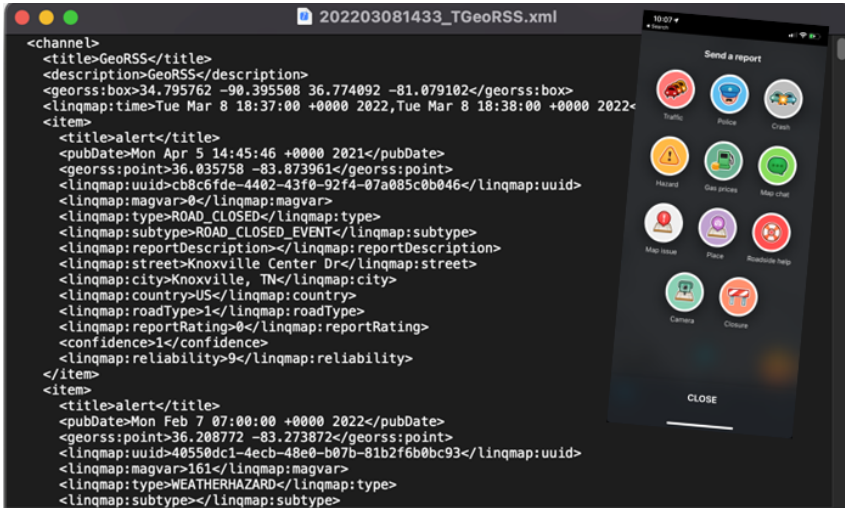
202203081433_TGeoRSS.xml

<channel>
<title>GeoRSS</title>
<description>GeoRSS</description>
<georss:box>34.795762 -90.395508 36.774092 -81.079102</georss:box>
<linqmap:time>Tue Mar 8 18:37:00 +0000 2022,Tue Mar 8 18:38:00 +0000 2022<
<item>
<title>alert</title>
<pubDate>Mon Apr 5 14:45:46 +0000 2021</pubDate>
<georss:point>36.035758 -83.873961</georss:point>
<linqmap:uuid>cb8c6fde-4402-43f0-92f4-07a085c0b046</linqmap:uuid>
<linqmap:magvar>0</linqmap:magvar>
<linqmap:type>ROAD_CLOSED</linqmap:type>
<linqmap:subtype>ROAD_CLOSED_EVENT</linqmap:subtype>
<linqmap:reportDescription></linqmap:reportDescription>
<linqmap:street>Knoxville Center Dr</linqmap:street>
<linqmap:city>Knoxville, TN</linqmap:city>
<linqmap:country>US</linqmap:country>
<linqmap:roadType>1</linqmap:roadType>
<linqmap:reportRating>0</linqmap:reportRating>
<confidence>1</confidence>
<linqmap:reliability>9</linqmap:reliability>
</item>
<item>
<title>alert</title>
<pubDate>Mon Feb 7 07:00:00 +0000 2022</pubDate>
<georss:point>36.208772 -83.273872</georss:point>
<linqmap:uuid>40550dc1-4ecb-48e0-b07b-81b2f6b0bc93</linqmap:uuid>
<linqmap:magvar>161</linqmap:magvar>
<linqmap:type>WEATHERHAZARD</linqmap:type>
<linqmap:subtype></linqmap:subtype>

10:07
Search
Send a report
Traffic
Police
Crash
Hazard
Gas prices
Map chat
Map issue
Place
Roadside help
Camera
Closure
CLOSE